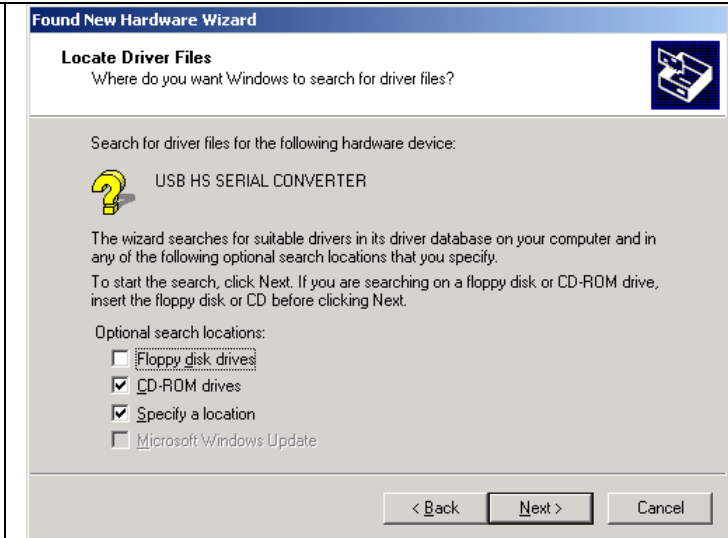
Found New Hardware Wizard

Locate Driver Files
Where do you want Windows to search for driver files?

Search for driver files for the following hardware device:

USB HS SERIAL CONVERTER

The wizard searches for suitable drivers in its driver database on your computer and in any of the following optional search locations that you specify.

To start the search, click Next. If you are searching on a floppy disk or CD-ROM drive, insert the floppy disk or CD before clicking Next.

Optional search locations:

Floppy disk drives

CD-ROM drives

Specify a location

Microsoft Windows Update

< Back | Next > | Cancel